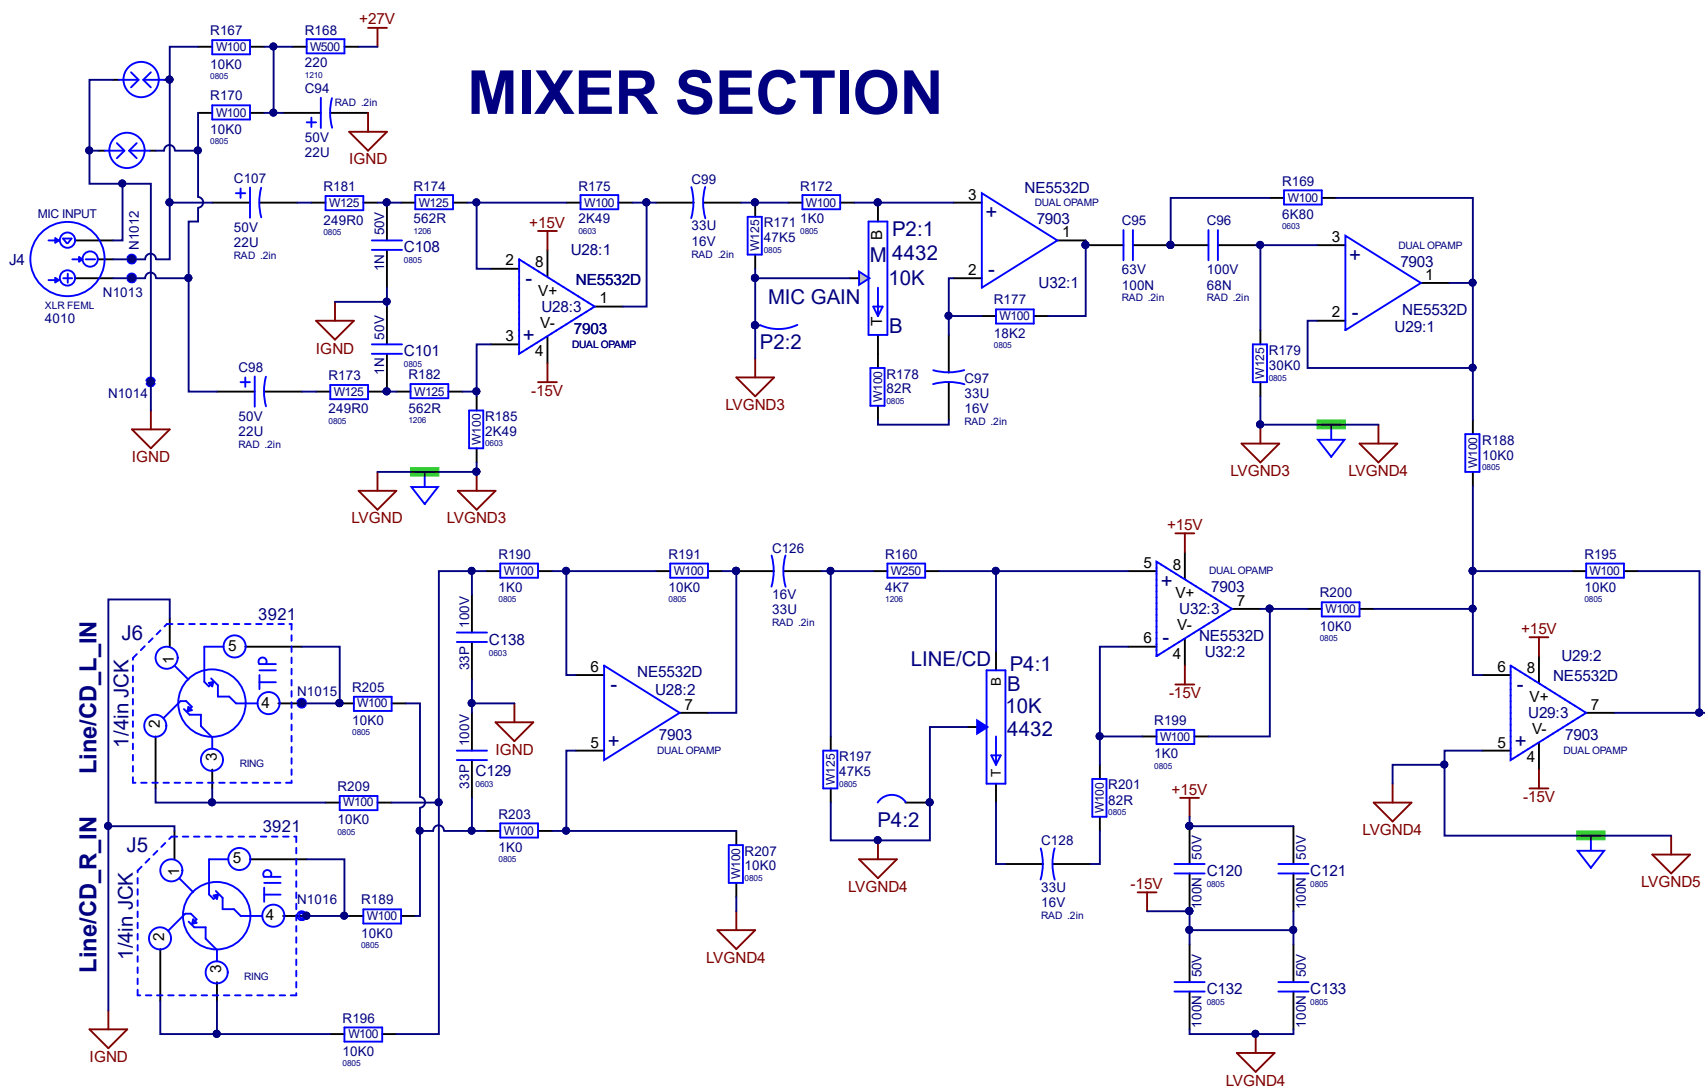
MIXER SECTION

R167 W100 10K0 0805
R168 W500 220 1210
+27V
R170 W100 10K0 0805
C94 RAD .2in 50V 22U
IGND

MIC INPUT
J4
XLR FEML 4010
N1012
N1013
N1014
IGND

C107 50V 22U RAD .2in
R181 W125 249R0 0805
R174 W125 562R 1206
50V C108 0805 1N
IGND
50V C101 0805 1N
C98 50V 22U RAD .2in
R173 W125 249R0 0805
R182 W125 562R 1206
R185 W100 2K49 0603
LVGND LVGND3

R175 W100 2K49 0603
+15V
U28:1
2 8 - V+
U28:3
3 + V-
4
-15V
NE5532D
1
7903 DUAL OPAMP

C99 33U 16V RAD .2in
R171 W125 47K5 0805
R172 W100 1K0 0805
MIC GAIN
P2:2
LVGND3
B M T
P2:1 4432 10K B
R178 W100 82R 0805
C97 33U 16V RAD .2in
3 + NE5532D DUAL OPAMP 7903
1
2 -
U32:1
R177 W100 18K2 0805

C95 63V 100N RAD .2in
C96 100V 68N RAD .2in
R169 W100 6K80 0603
3 + DUAL OPAMP 7903 1
2 - NE5532D U29:1
R179 W125 30K0 0805
LVGND3 LVGND4
R188 W100 10K0 0805

J6 3921
Line/CD_L_IN
1/4in JCK
1 5 TIP 2 4 3 RING
N1015
R205 W100 10K0 0805
R209 W100 10K0 0805

J5 3921
Line/CD_R_IN
1/4in JCK
1 5 TIP 2 4 3 RING
N1016
R189 W100 10K0 0805
R196 W100 10K0 0805
IGND

100V C138 0603 33P
100V C129 0603 33P
IGND
R190 W100 1K0 0805
R191 W100 10K0 0805
R203 W100 1K0 0805
6 - NE5532D U28:2 7
5 + 7903 DUAL OPAMP
R207 W100 10K0 0805
LVGND4

C126 16V 33U RAD .2in
R160 W250 4K7 1206
R197 W125 47K5 0805
P4:2
LVGND4
LINE/CD
P4:1 B 10K 4432
B T
C128 33U 16V RAD .2in
R201 W100 82R 0805

+15V
5 8 + V+ DUAL OPAMP 7903
U32:3
7
6 - V- NE5532D U32:2
4
-15V
R199 W100 1K0 0805
R200 W100 10K0 0805

+15V
50V C120 0805 100N
50V C121 0805 100N
-15V
50V C132 0805 100N
50V C133 0805 100N
LVGND4

R195 W100 10K0 0805
+15V
U29:2
6 8 - NE5532D
V+
U29:3 7
5 + V- 7903 DUAL OPAMP
4
-15V
LVGND4
LVGND5